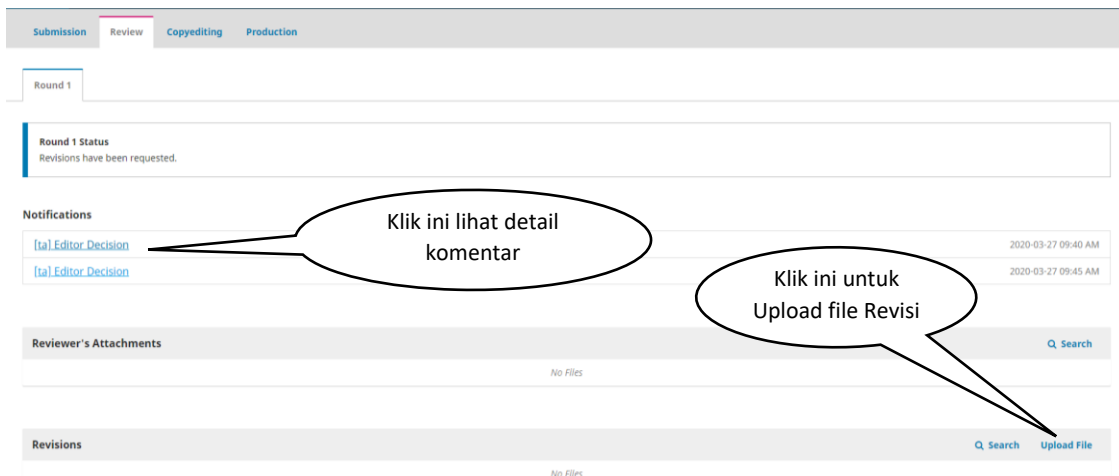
Submission Review Copyediting Production

Round 1

Round 1 Status
Revisions have been requested.

Notifications

[ta] Editor Decision 2020-03-27 09:40 AM

[ta] Editor Decision 2020-03-27 09:45 AM

Klik ini lihat detail komentar

Klik ini untuk Upload file Revisi

Reviewer's Attachments Search

No Files

Revisions Search Upload File

No Files